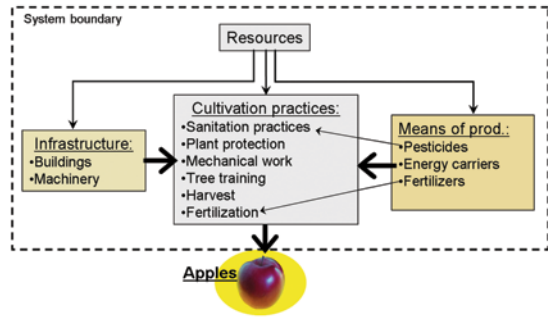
System boundary

Resources

Infrastructure:
•Buildings
•Machinery

Cultivation practices:
•Sanitation practices
•Plant protection
•Mechanical work
•Tree training
•Harvest
•Fertilization

Means of prod.:
•Pesticides
•Energy carriers
•Fertilizers

Apples